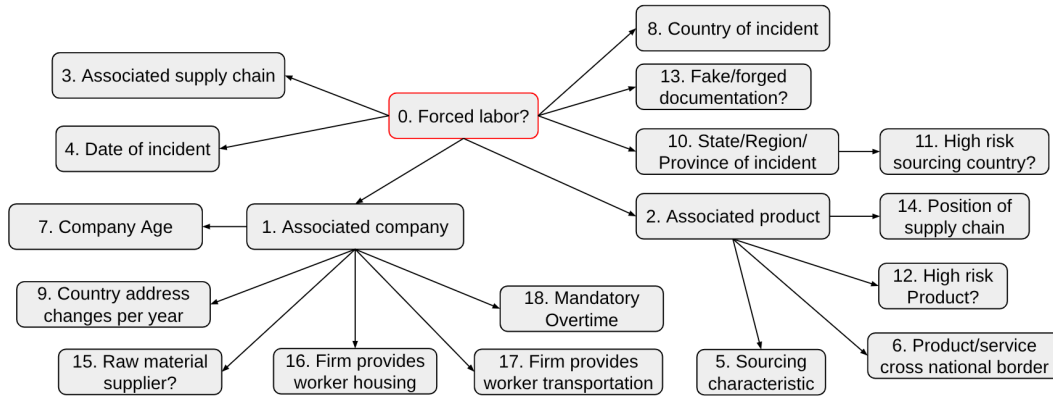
0. Forced labor?

3. Associated supply chain

4. Date of incident

8. Country of incident

13. Fake/forged documentation?

10. State/Region/ Province of incident

11. High risk sourcing country?

1. Associated company

7. Company Age

2. Associated product

14. Position of supply chain

12. High risk Product?

6. Product/service cross national border

5. Sourcing characteristic

9. Country address changes per year

18. Mandatory Overtime

15. Raw material supplier?

16. Firm provides worker housing

17. Firm provides worker transportation